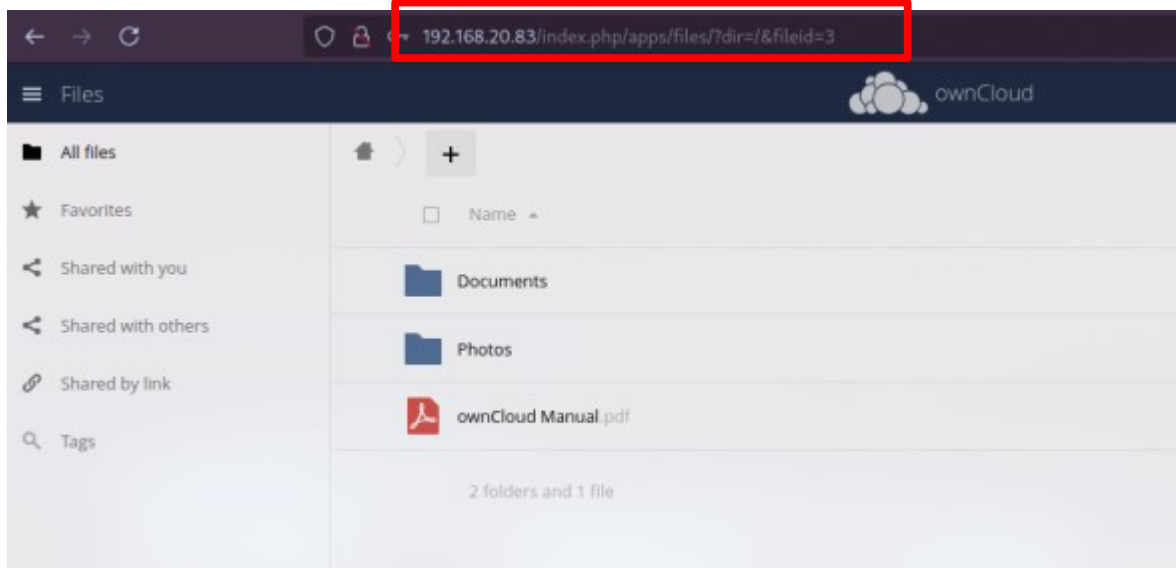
192.168.20.83/index.php/apps/files/?dir=/&fileid=3

Files

ownCloud

All files

Favorites

Shared with you

Shared with others

Shared by link

Tags

+

Name

Documents

Photos

ownCloud Manual.pdf

2 folders and 1 file